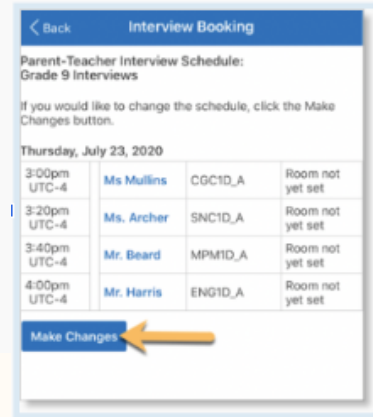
< Back Interview Booking

Parent-Teacher Interview Schedule: Grade 9 Interviews

If you would like to change the schedule, click the Make Changes button.

Thursday, July 23, 2020

| | | | |
|---|---|---|---|
| 3:00pm UTC-4 | Ms Mullins | CGC1D_A | Room not yet set |
| 3:20pm UTC-4 | Ms. Archer | SNC1D_A | Room not yet set |
| 3:40pm UTC-4 | Mr. Beard | MPM1D_A | Room not yet set |
| 4:00pm UTC-4 | Mr. Harris | ENG1D_A | Room not yet set |

Make Changes